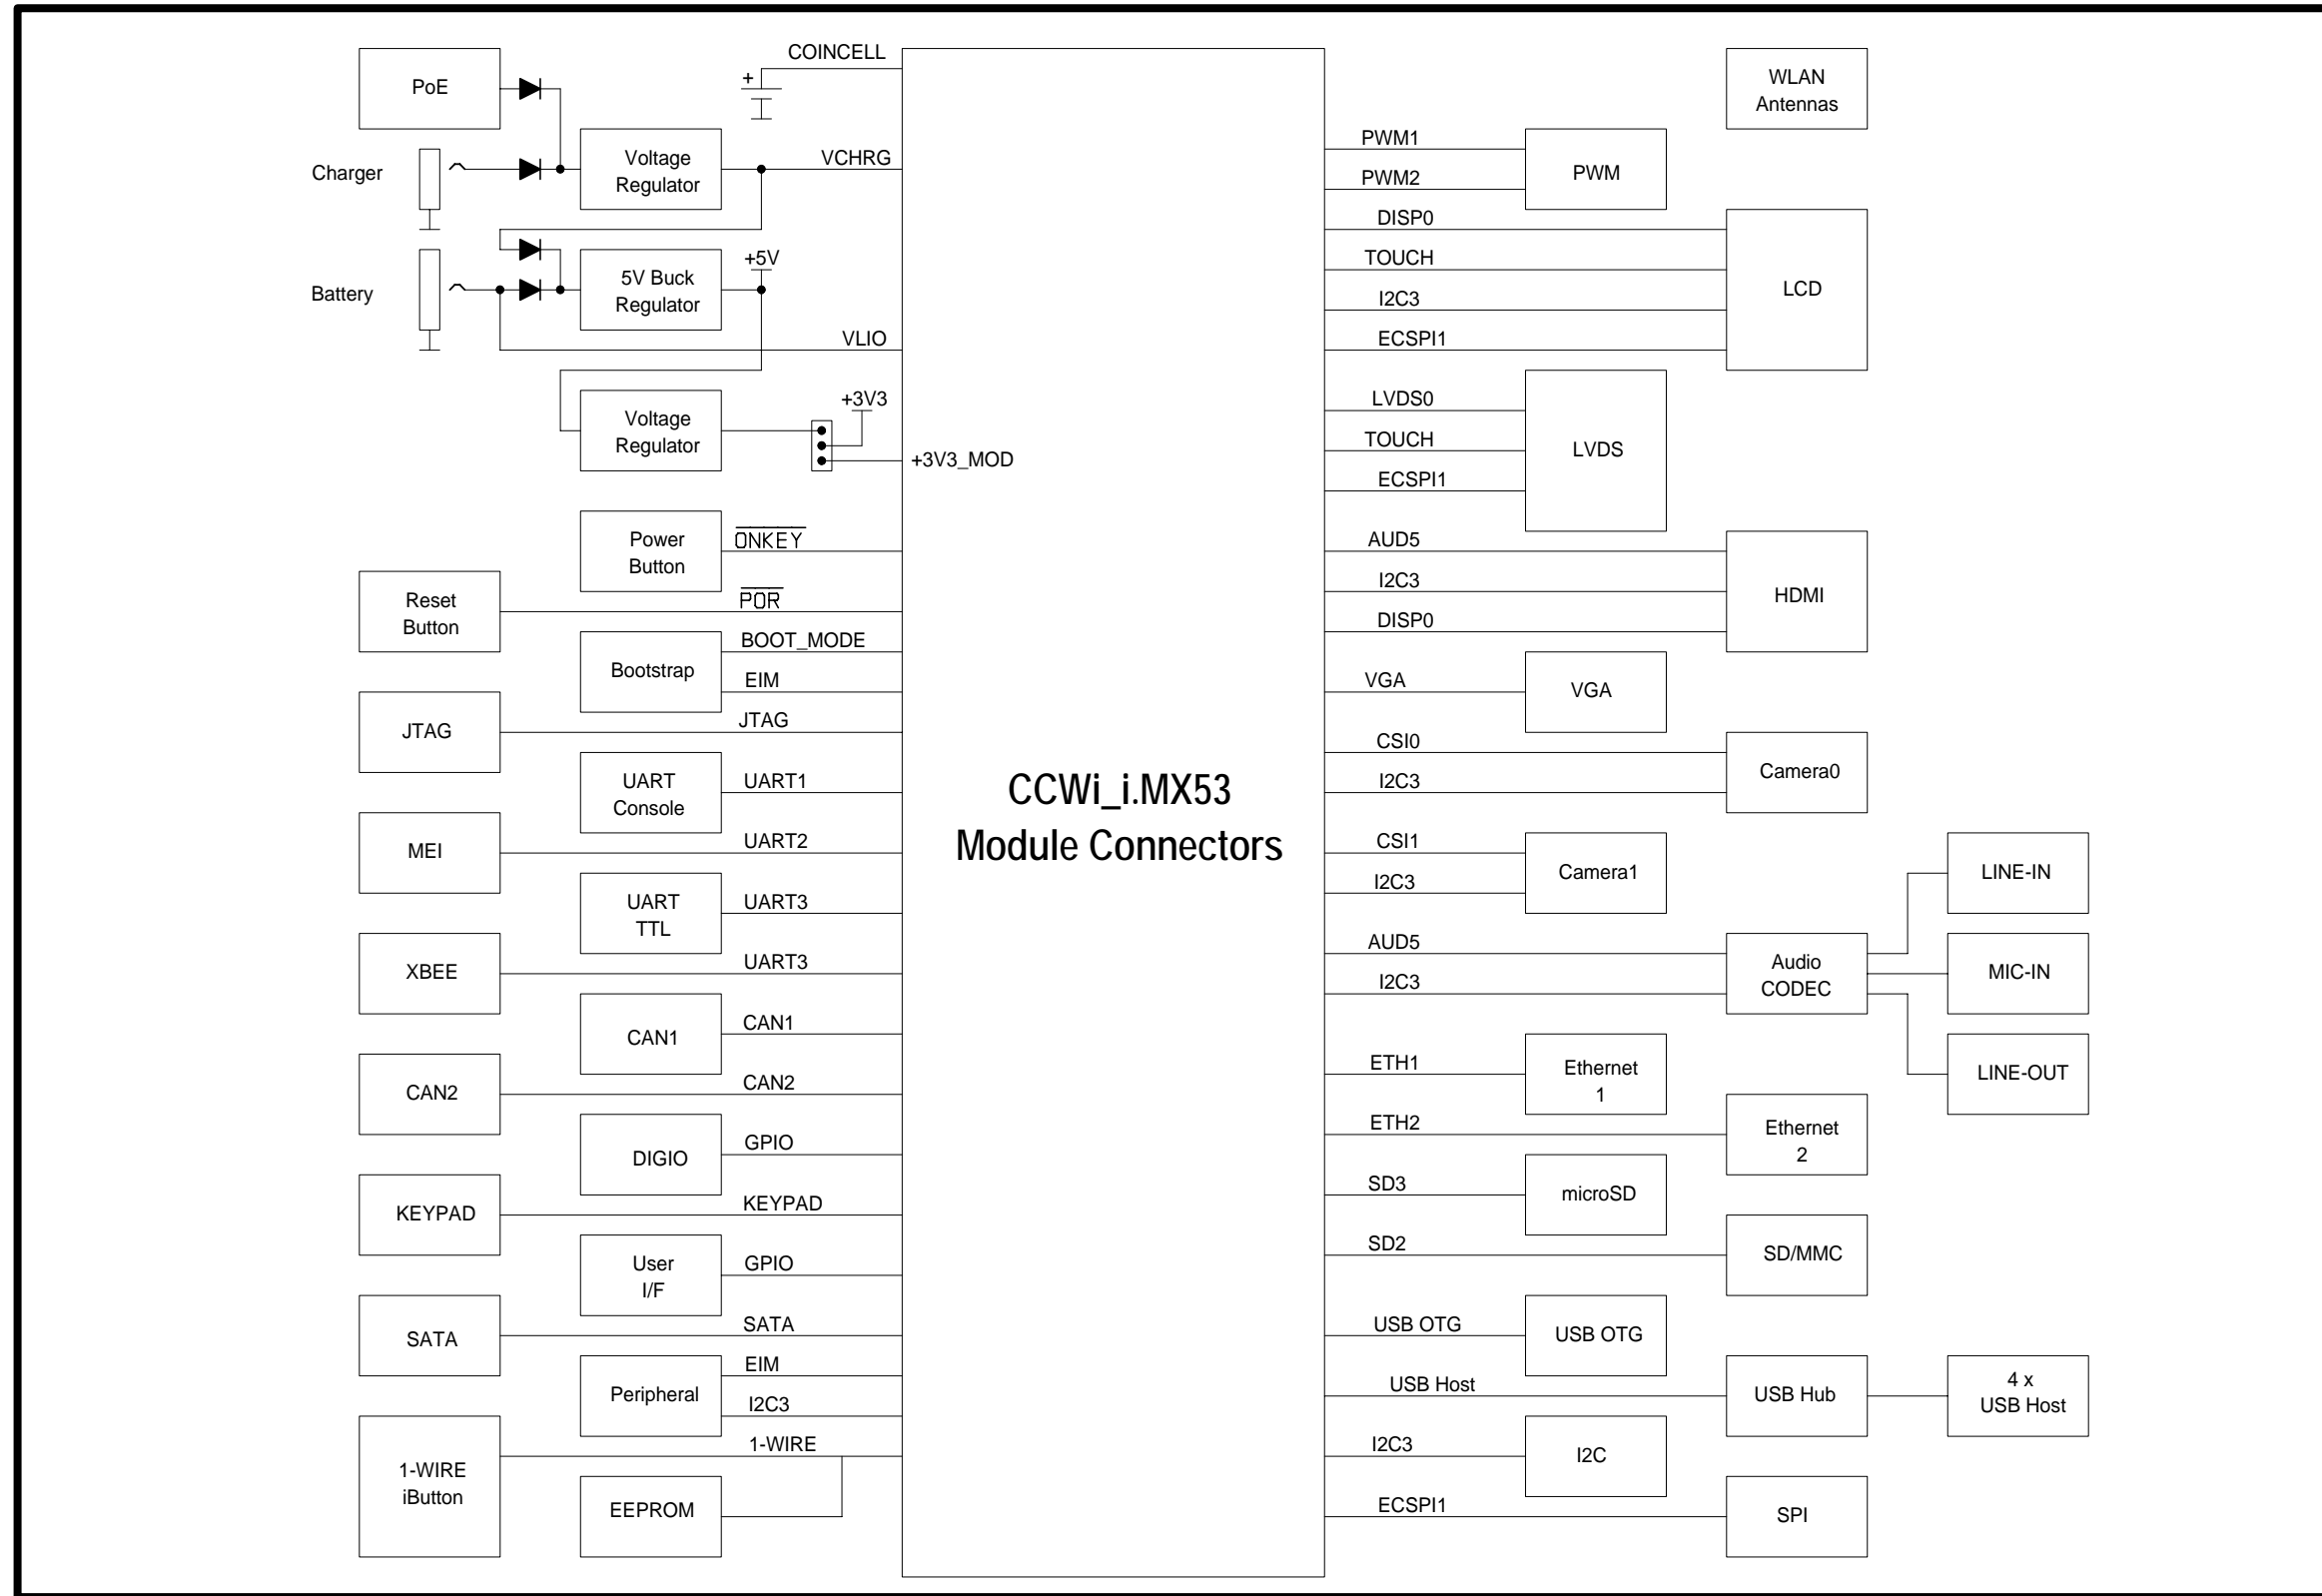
PoE

COINCELL

+

Charger

Voltage Regulator

VCHRG

Battery

5V Buck Regulator

+5V

VLIO

Voltage Regulator

+3V3

+3V3_MOD

Power Button

$\overline{ONKEY}$

Reset Button

$\overline{POR}$

Bootstrap

BOOT_MODE

EIM

JTAG

JTAG

UART Console

UART1

MEI

UART2

UART TTL

UART3

XBEE

UART3

CAN1

CAN1

CAN2

CAN2

DIGIO

GPIO

KEYPAD

KEYPAD

User I/F

GPIO

SATA

SATA

Peripheral

EIM

I2C3

1-WIRE iButton

1-WIRE

EEPROM

CCWi_i.MX53 Module Connectors

WLAN Antennas

PWM1

PWM2

PWM

DISP0

TOUCH

I2C3

ECSPI1

LCD

LVDS0

TOUCH

ECSPI1

LVDS

AUD5

I2C3

DISP0

HDMI

VGA

VGA

CSI0

I2C3

Camera0

CSI1

I2C3

Camera1

LINE-IN

AUD5

I2C3

Audio CODEC

MIC-IN

ETH1

Ethernet 1

LINE-OUT

ETH2

Ethernet 2

SD3

microSD

SD2

SD/MMC

USB OTG

USB OTG

USB Host

USB Hub

4 x USB Host

I2C3

I2C

ECSPI1

SPI